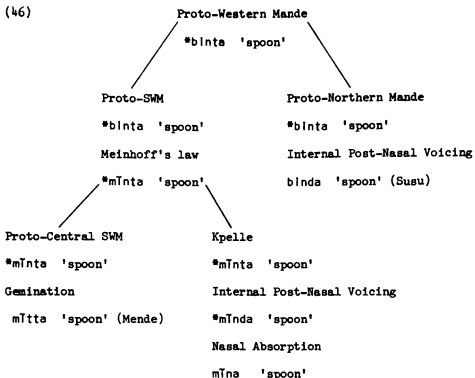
(46)

Proto-Western Mande

*bInta 'spoon'

Proto-SWM

*bInta 'spoon'

Meinhoff's law

*mĪnta 'spoon'

Proto-Northern Mande

*bInta 'spoon'

Internal Post-Nasal Voicing

bInda 'spoon' (Susu)

Proto-Central SWM

*mĪnta 'spoon'

Gemination

mĪtta 'spoon' (Mende)

Kpelle

*mĪnta 'spoon'

Internal Post-Nasal Voicing

*mĪnda 'spoon'

Nasal Absorption

mĪna 'spoon'